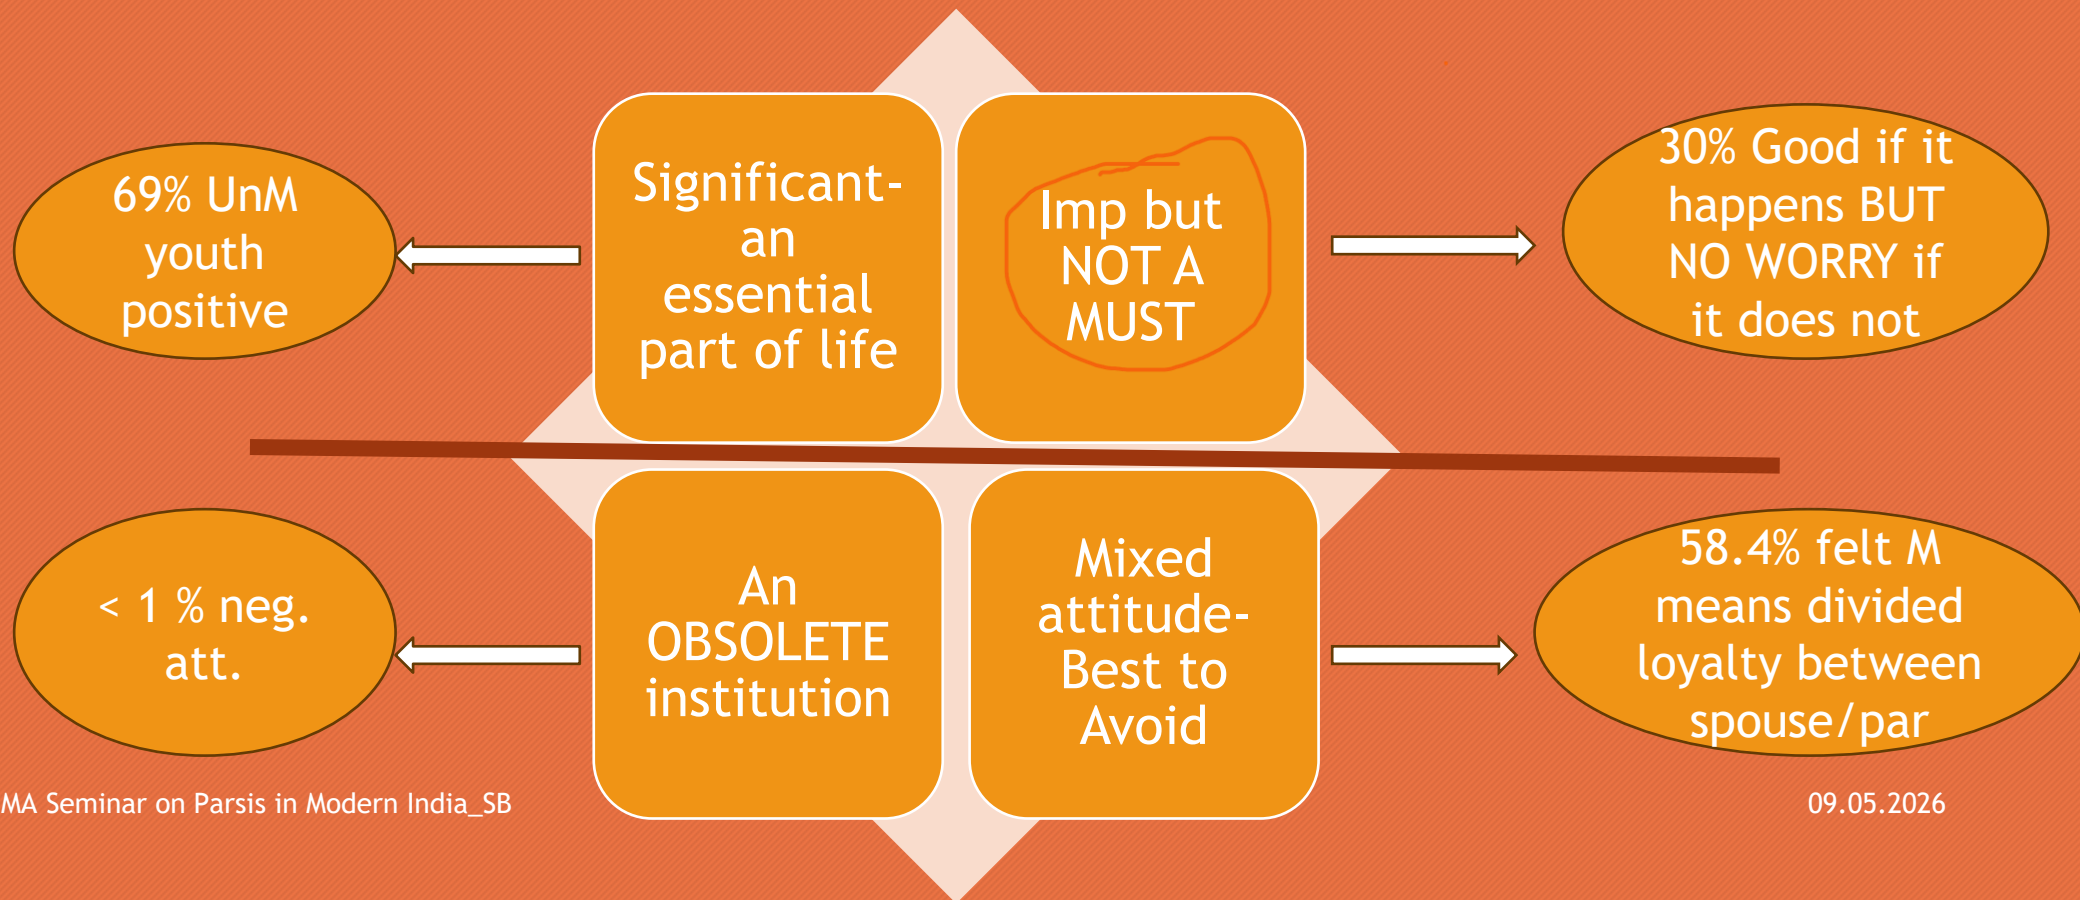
69% UnM youth positive

Significant- an essential part of life

Imp but NOT A MUST

30% Good if it happens BUT NO WORRY if it does not

< 1 % neg. att.

An OBSOLETE institution

Mixed attitude- Best to Avoid

58.4% felt M means divided loyalty between spouse/par

MA Seminar on Parsis in Modern India_SB

09.05.2026